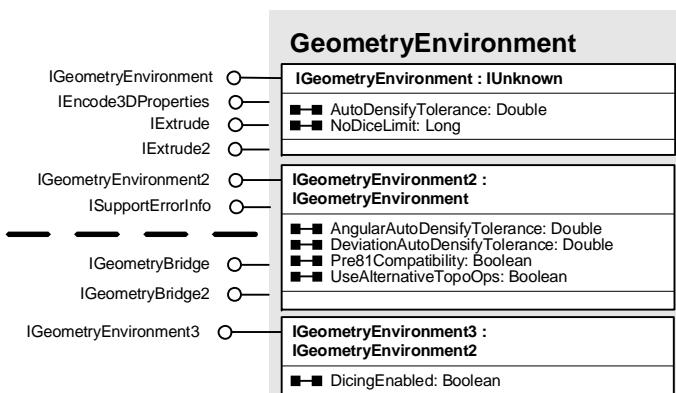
GeometryEnvironment

IGeometryEnvironment
IEncode3DProperties
IExtrude
IExtrude2
IGeometryEnvironment2
ISupportErrorInfo
IGeometryBridge
IGeometryBridge2
IGeometryEnvironment3

IGeometryEnvironment : IUnknown

AutoDensifyTolerance: Double
NoDiceLimit: Long

IGeometryEnvironment2 : IGeometryEnvironment

AngularAutoDensifyTolerance: Double
DeviationAutoDensifyTolerance: Double
Pre81Compatibility: Boolean
UseAlternativeTopoOps: Boolean

IGeometryEnvironment3 : IGeometryEnvironment2

DicingEnabled: Boolean